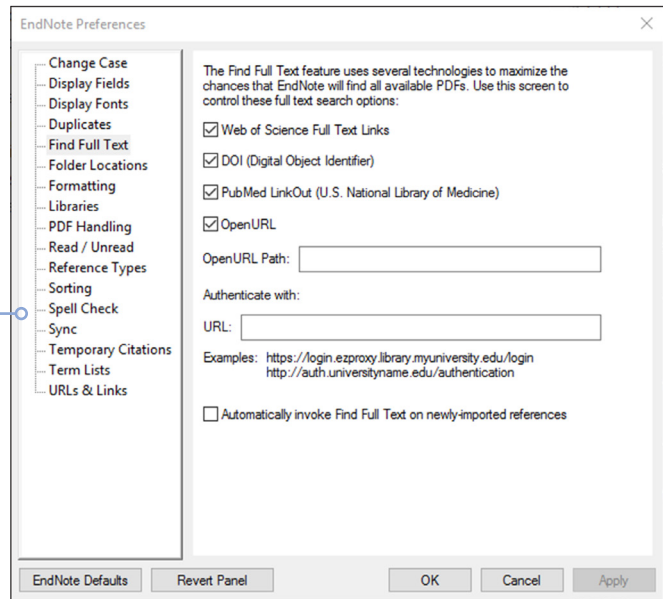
EndNote Preferences

Change Case
Display Fields
Display Fonts
Duplicates
Find Full Text
Folder Locations
Formatting
Libraries
PDF Handling
Read / Unread
Reference Types
Sorting
Spell Check
Sync
Temporary Citations
Term Lists
URLs & Links

The Find Full Text feature uses several technologies to maximize the chances that EndNote will find all available PDFs. Use this screen to control these full text search options:

☑ Web of Science Full Text Links

☑ DOI (Digital Object Identifier)

☑ PubMed LinkOut (U.S. National Library of Medicine)

☑ OpenURL

OpenURL Path:

Authenticate with:

URL:

Examples: https://login.ezproxy.library.myuniversity.edu/login
http://auth.universityname.edu/authentication

☐ Automatically invoke Find Full Text on newly-imported references

EndNote Defaults
Revert Panel
OK
Cancel
Apply